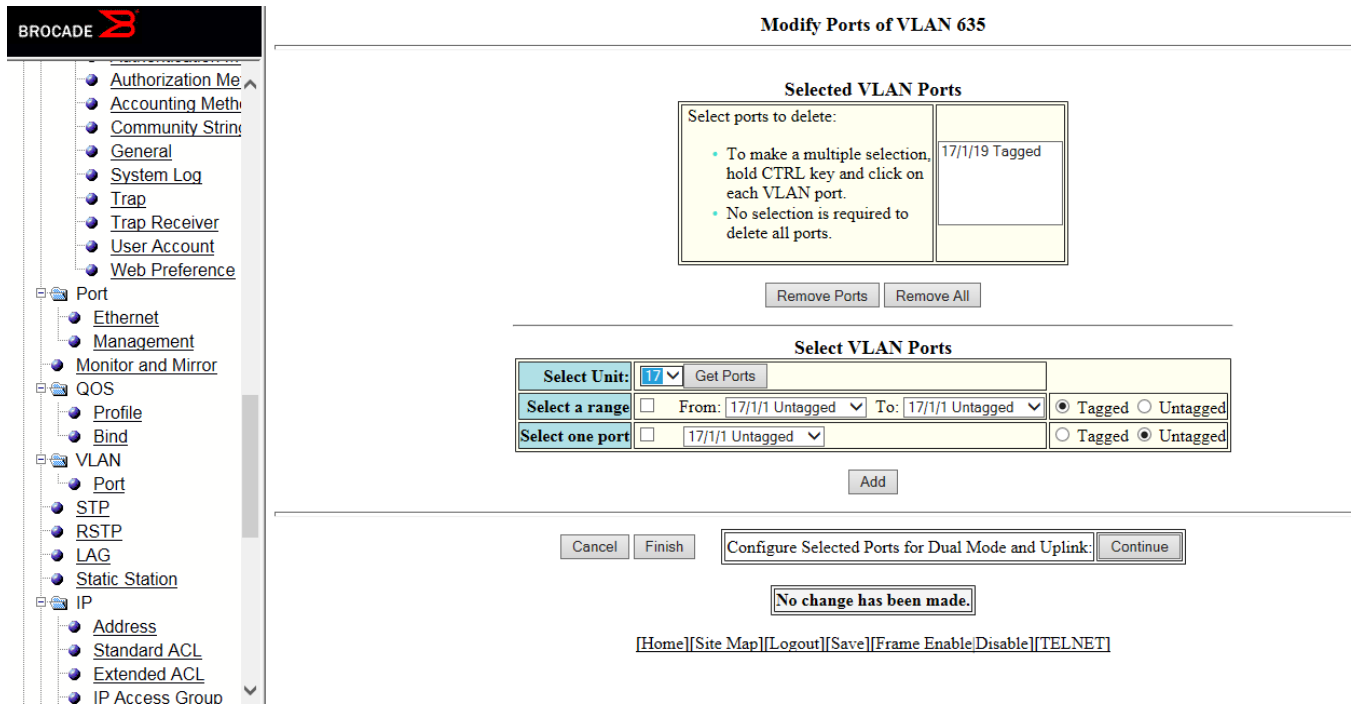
BROCADE

Authorization Me
Accounting Meth
Community Strin
General
System Log
Trap
Trap Receiver
User Account
Web Preference
Port
Ethernet
Management
Monitor and Mirror
QOS
Profile
Bind
VLAN
Port
STP
RSTP
LAG
Static Station
IP
Address
Standard ACL
Extended ACL
IP Access Group

Modify Ports of VLAN 635

Selected VLAN Ports

Select ports to delete:

- To make a multiple selection, hold CTRL key and click on each VLAN port.
- No selection is required to delete all ports.

17/1/19 Tagged

Remove Ports Remove All

Select VLAN Ports

| Select Unit: | 17 Get Ports | |
|---|---|---|
| Select a range | From: 17/1/1 Untagged To: 17/1/1 Untagged | Tagged Untagged |
| Select one port | 17/1/1 Untagged | Tagged Untagged |

Add

Cancel Finish Configure Selected Ports for Dual Mode and Uplink: Continue

No change has been made.

[Home][Site Map][Logout][Save][Frame Enable|Disable][TELNET]